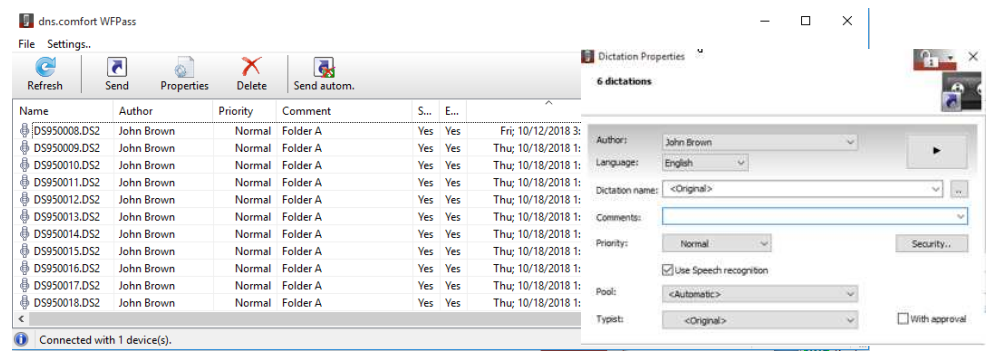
dns.comfort WFPass

File Settings..

Refresh Send Properties Delete Send autom.

| Name | Author | Priority | Comment | S... | E... | |
|---|---|---|---|---|---|---|
| DS950008.DS2 | John Brown | Normal | Folder A | Yes | Yes | Fri; 10/12/2018 3: |
| DS950009.DS2 | John Brown | Normal | Folder A | Yes | Yes | Thu; 10/18/2018 1: |
| DS950010.DS2 | John Brown | Normal | Folder A | Yes | Yes | Thu; 10/18/2018 1: |
| DS950011.DS2 | John Brown | Normal | Folder A | Yes | Yes | Thu; 10/18/2018 1: |
| DS950012.DS2 | John Brown | Normal | Folder A | Yes | Yes | Thu; 10/18/2018 1: |
| DS950013.DS2 | John Brown | Normal | Folder A | Yes | Yes | Thu; 10/18/2018 1: |
| DS950014.DS2 | John Brown | Normal | Folder A | Yes | Yes | Thu; 10/18/2018 1: |
| DS950015.DS2 | John Brown | Normal | Folder A | Yes | Yes | Thu; 10/18/2018 1: |
| DS950016.DS2 | John Brown | Normal | Folder A | Yes | Yes | Thu; 10/18/2018 1: |
| DS950017.DS2 | John Brown | Normal | Folder A | Yes | Yes | Thu; 10/18/2018 1: |
| DS950018.DS2 | John Brown | Normal | Folder A | Yes | Yes | Thu; 10/18/2018 1: |

Connected with 1 device(s).

Dictation Properties

6 dictations

Author: John Brown
Language: English
Dictation name: <Original>
Comments:
Priority: Normal
Security..
Use Speech recognition
Pool: <Automatic>
Typist: <Original>
With approval